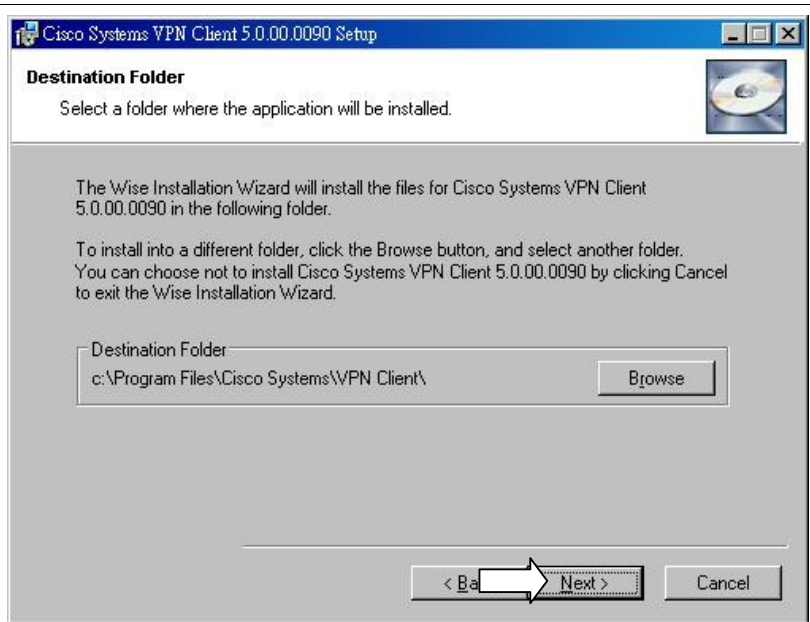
Cisco Systems VPN Client 5.0.00.0090 Setup

Destination Folder

Select a folder where the application will be installed.

The Wise Installation Wizard will install the files for Cisco Systems VPN Client 5.0.00.0090 in the following folder.

To install into a different folder, click the Browse button, and select another folder. You can choose not to install Cisco Systems VPN Client 5.0.00.0090 by clicking Cancel to exit the Wise Installation Wizard.

Destination Folder

c:\Program Files\Cisco Systems\VPN Client\

Browse

< Ba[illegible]

Next >

Cancel